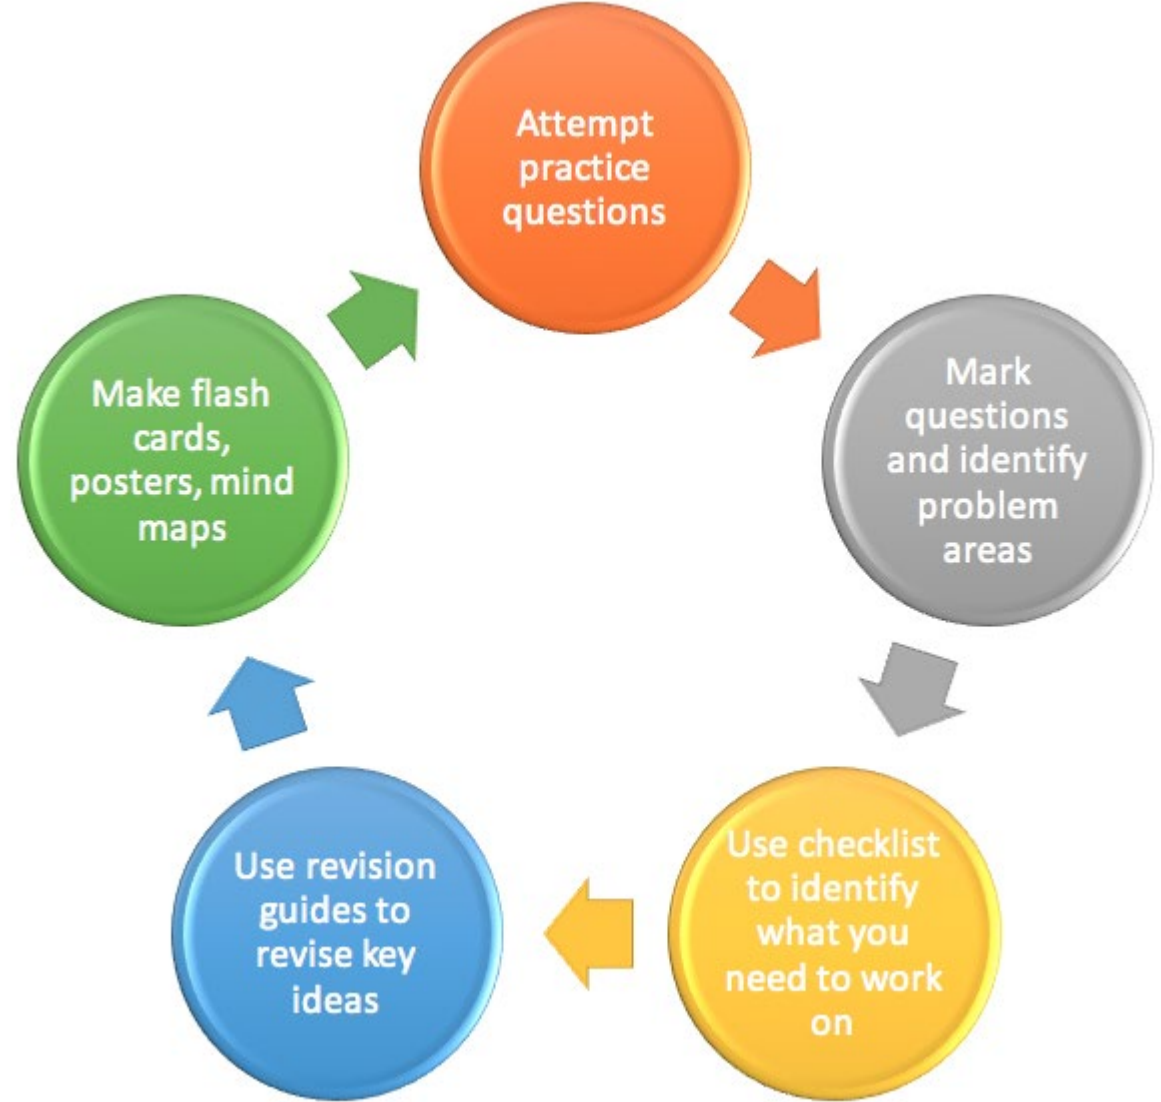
Attempt practice questions

Mark questions and identify problem areas

Use checklist to identify what you need to work on

Use revision guides to revise key ideas

Make flash cards, posters, mind maps